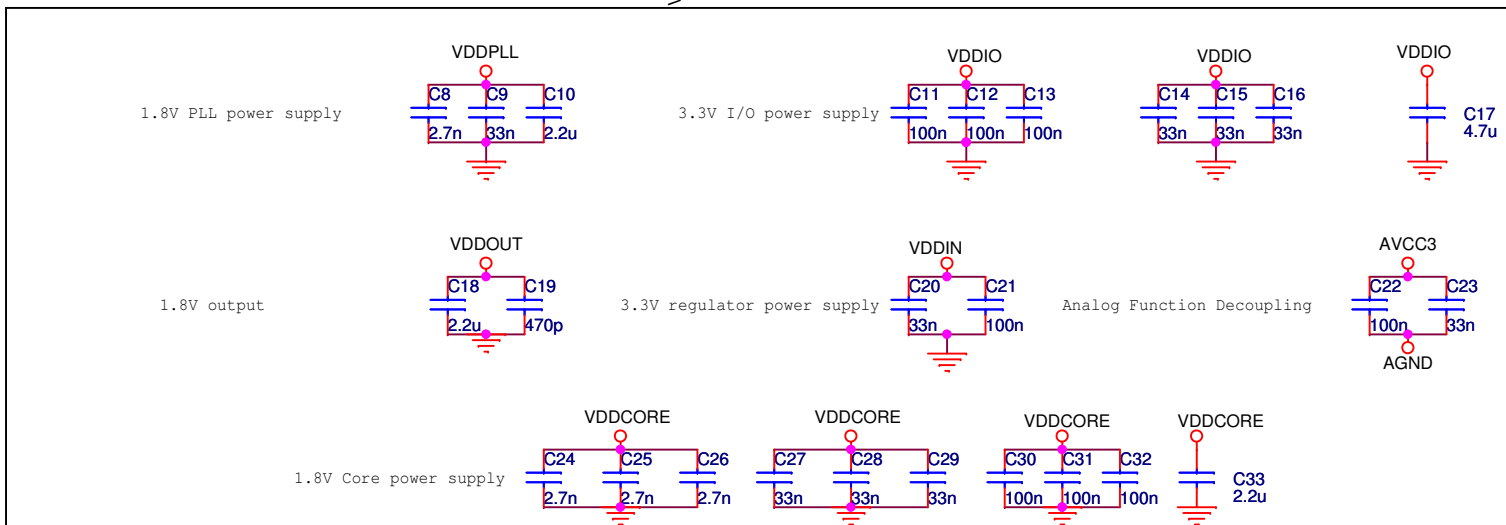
VDDPLL
1.8V PLL power supply
C8 C9 C10
2.7n 33n 2.2u

VDDIO
3.3V I/O power supply
C11 C12 C13
100n 100n 100n

VDDIO
C14 C15 C16
33n 33n 33n

VDDIO
C17
4.7u

VDDOUT
1.8V output
C18 C19
2.2u 470p

VDDIN
3.3V regulator power supply
C20 C21
33n 100n

AVCC3
Analog Function Decoupling
C22 C23
100n 33n
AGND

VDDCORE
1.8V Core power supply
C24 C25 C26
2.7n 2.7n 2.7n

VDDCORE
C27 C28 C29
33n 33n 33n

VDDCORE
C30 C31 C32
100n 100n 100n

VDDCORE
C33
2.2u